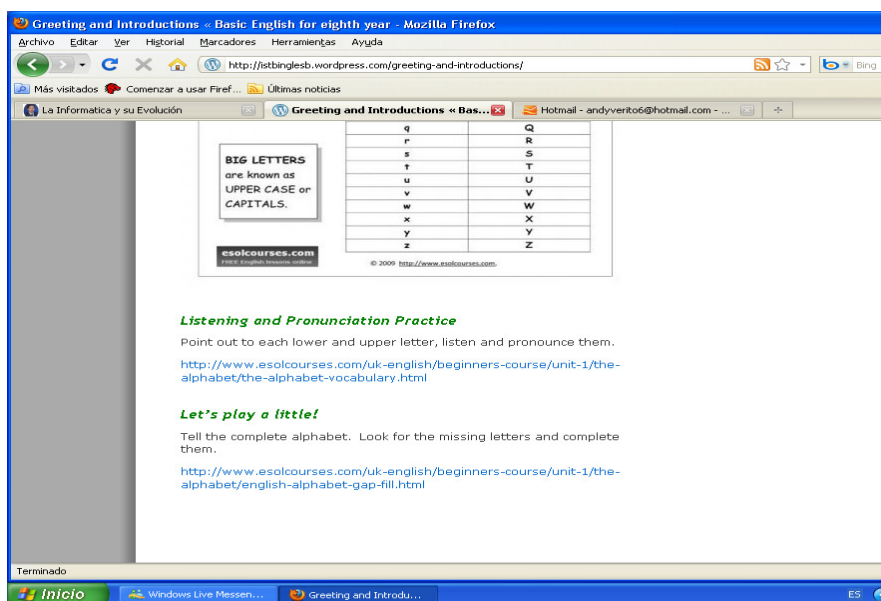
Greeting and Introductions « Basic English for eighth year - Mozilla Firefox

Archivo Editar Ver Historial Marcadores Herramientas Ayuda

http://istbinglesb.wordpress.com/greeting-and-introductions/

Bing

Más visitados Comenzar a usar Firef... Últimas noticias

La Informatica y su Evolución

Greeting and Introductions « Bas...

Hotmail - andyverito6@hotmail.com - ...

| q | Q |
|---|---|
| r | R |
| s | S |
| t | T |
| u | U |
| v | V |
| w | W |
| x | X |
| y | Y |
| z | Z |

BIG LETTERS are known as UPPER CASE or CAPITALS.

esolcourses.com
FREE English lessons online

© 2009 http://www.esolcourses.com.

Listening and Pronunciation Practice

Point out to each lower and upper letter, listen and pronounce them.

http://www.esolcourses.com/uk-english/beginners-course/unit-1/the-alphabet/the-alphabet-vocabulary.html

Let's play a little!

Tell the complete alphabet. Look for the missing letters and complete them.

http://www.esolcourses.com/uk-english/beginners-course/unit-1/the-alphabet/english-alphabet-gap-fill.html

Terminado

Inicio

Windows Live Messen...

Greeting and Introdu...

ES